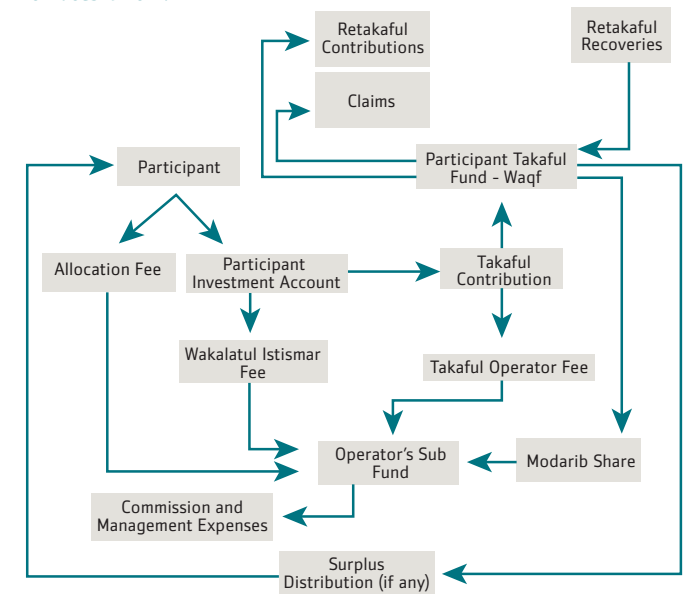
Retakaful Contributions

Retakaful Recoveries

Claims

Participant

Participant Takaful Fund - Waqf

Allocation Fee

Participant Investment Account

Takaful Contribution

Wakalatul Istismar Fee

Takaful Operator Fee

Operator's Sub Fund

Modarib Share

Commission and Management Expenses

Surplus Distribution (if any)